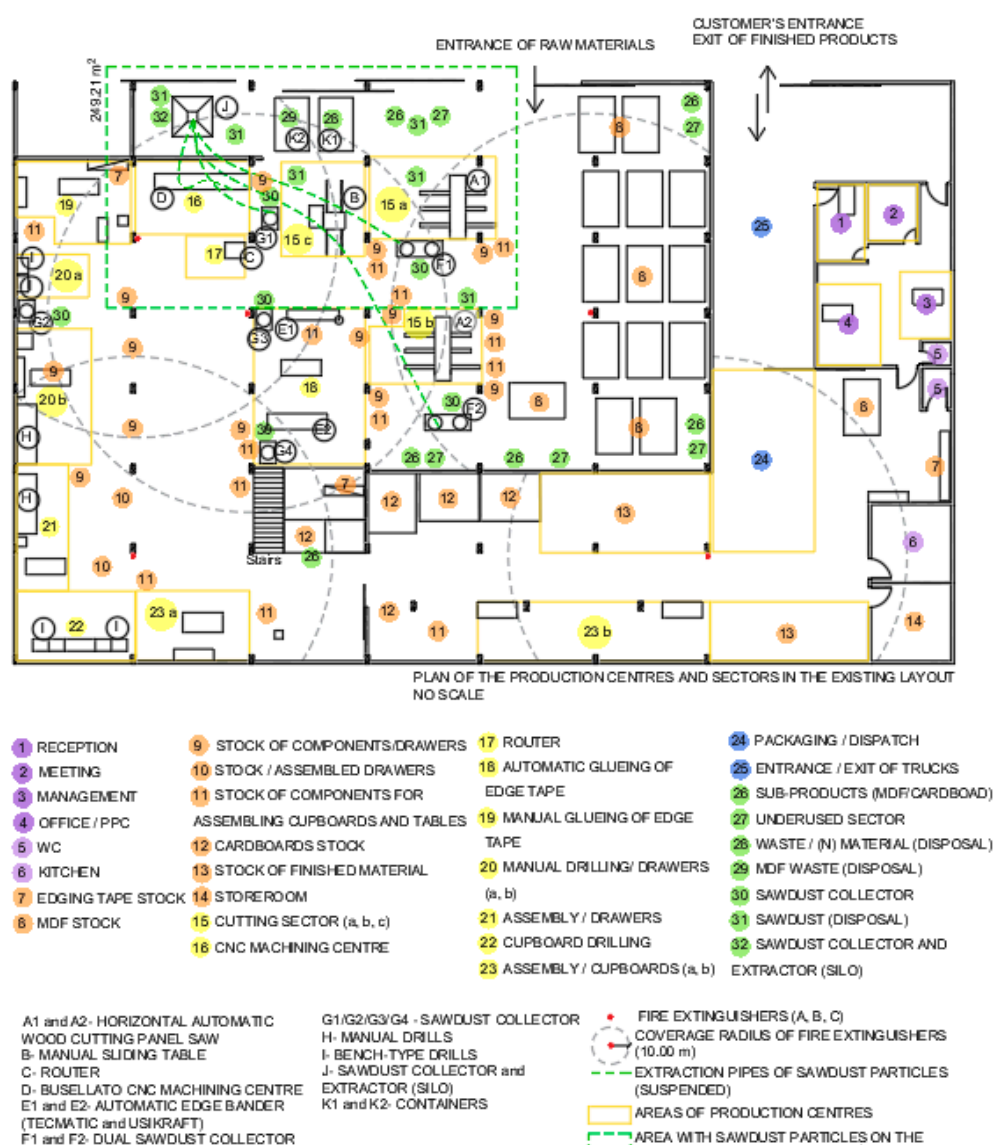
CUSTOMER'S ENTRANCE
EXIT OF FINISHED PRODUCTS

ENTRANCE OF RAW MATERIALS

249.21 m²

31 32 J 31 29 28 K2 K1 26 31 27 26 27 8

7 9 31 A1 D 16 30 B 15 a 19 G1 15 c 11 C 9 17 I 9 11 11 30 F1 9 11 25 1 2 20 a 9 11 I 30 31 32 30 G3 E1 11 9 15 b A2 9 4 3 9 11 9 11 5 9 18 9 5 20 b 9 8 30 E2 8 8 H 9 30 E3 26 11 G4 11 26 27 26 27 27 24 7 9 7 12 12 12 H 10 13 21 12 6 Stairs 26 10 11 23 a 11 12 23 b 13 14 I 22 I 11

PLAN OF THE PRODUCTION CENTRES AND SECTORS IN THE EXISTING LAYOUT
NO SCALE

1 RECEPTION
2 MEETING
3 MANAGEMENT
4 OFFICE / PPC
5 WC
6 KITCHEN
7 EDGING TAPE STOCK
8 MDF STOCK

9 STOCK OF COMPONENTS/DRAWERS
10 STOCK / ASSEMBLED DRAWERS
11 STOCK OF COMPONENTS FOR ASSEMBLING CUPBOARDS AND TABLES
12 CARDBOARDS STOCK
13 STOCK OF FINISHED MATERIAL
14 STOREROOM
15 CUTTING SECTOR (a, b, c)
16 CNC MACHINING CENTRE

17 ROUTER
18 AUTOMATIC GLUEING OF EDGE TAPE
19 MANUAL GLUEING OF EDGE TAPE
20 MANUAL DRILLING/ DRAWERS (a, b)
21 ASSEMBLY / DRAWERS
22 CUPBOARD DRILLING
23 ASSEMBLY / CUPBOARDS (a, b)

24 PACKAGING / DISPATCH
25 ENTRANCE / EXIT OF TRUCKS
26 SUB-PRODUCTS (MDF/CARDBOAD)
27 UNDERUSED SECTOR
28 WASTE / (N) MATERIAL (DISPOSAL)
29 MDF WASTE (DISPOSAL)
30 SAWDUST COLLECTOR
31 SAWDUST (DISPOSAL)
32 SAWDUST COLLECTOR AND EXTRACTOR (SILO)

A1 and A2- HORIZONTAL AUTOMATIC WOOD CUTTING PANEL SAW
B- MANUAL SLIDING TABLE
C- ROUTER
D- BUSELLATO CNC MACHINING CENTRE
E1 and E2- AUTOMATIC EDGE BANDER (TECMATIC and USIKRAFT)
F1 and F2- DUAL SAWDUST COLLECTOR

G1/G2/G3/G4 - SAWDUST COLLECTOR
H- MANUAL DRILLS
I- BENCH-TYPE DRILLS
J- SAWDUST COLLECTOR and EXTRACTOR (SILO)
K1 and K2- CONTAINERS

FIRE EXTINGUISHERS (A, B, C)
COVERAGE RADIUS OF FIRE EXTINGUISHERS (10.00 m)
EXTRACTION PIPES OF SAWDUST PARTICLES (SUSPENDED)
AREAS OF PRODUCTION CENTRES
AREA WITH SAWDUST PARTICLES ON THE